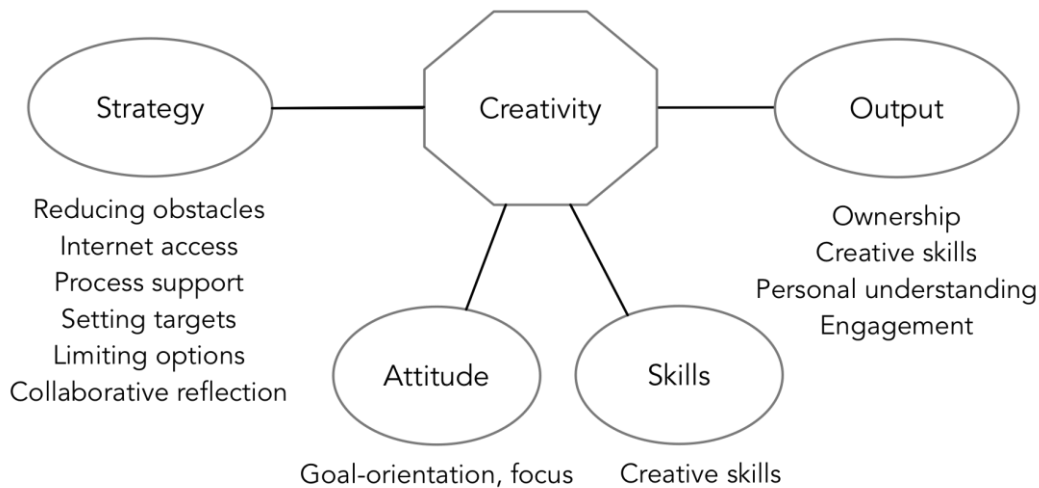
Strategy

Creativity

Output

Reducing obstacles
Internet access
Process support
Setting targets
Limiting options
Collaborative reflection

Ownership
Creative skills
Personal understanding
Engagement

Attitude

Skills

Goal-orientation, focus

Creative skills